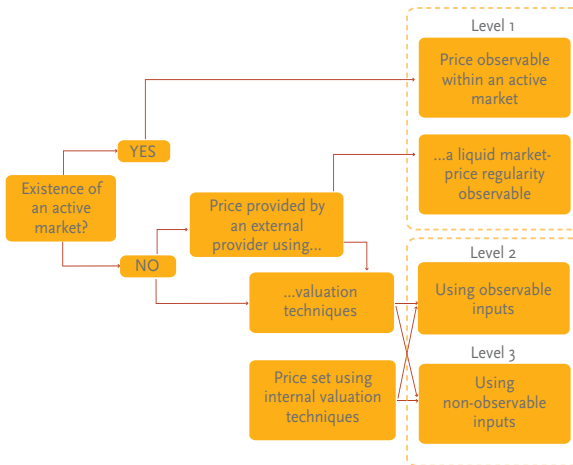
Existence of an active market?

YES

NO

Price provided by an external provider using...

...valuation techniques

Price set using internal valuation techniques

Level 1

Price observable within an active market

...a liquid market-price regularity observable

Level 2

Using observable inputs

Level 3

Using non-observable inputs